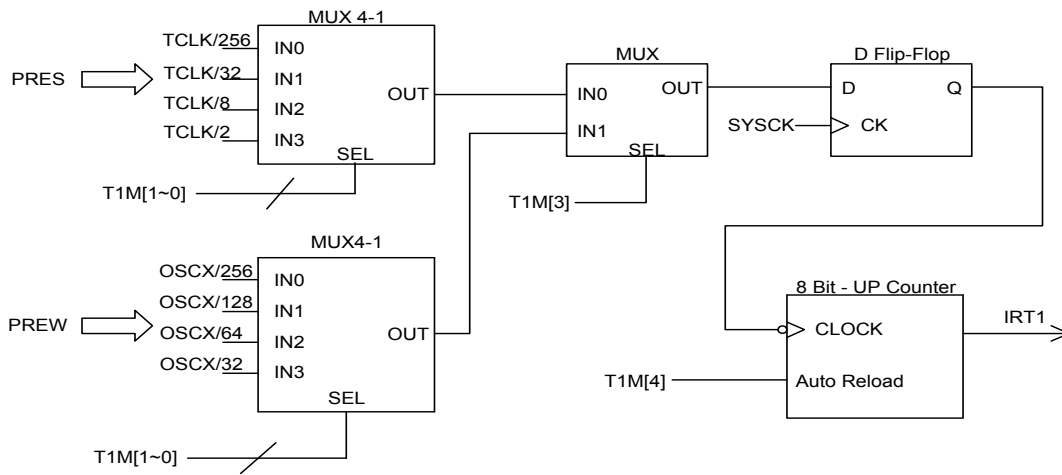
MUX 4-1

TCLK/256
TCLK/32
TCLK/8
TCLK/2

PRES

IN0
IN1
IN2
IN3
OUT
SEL

T1M[1~0]

MUX
IN0
IN1
OUT
SEL

T1M[3]

D Flip-Flop
D
Q
SYSCK
CK

MUX4-1

OSCX/256
OSCX/128
OSCX/64
OSCX/32

PREW

IN0
IN1
IN2
IN3
OUT
SEL

T1M[1~0]

8 Bit - UP Counter
CLOCK
Auto Reload
IRT1

T1M[4]